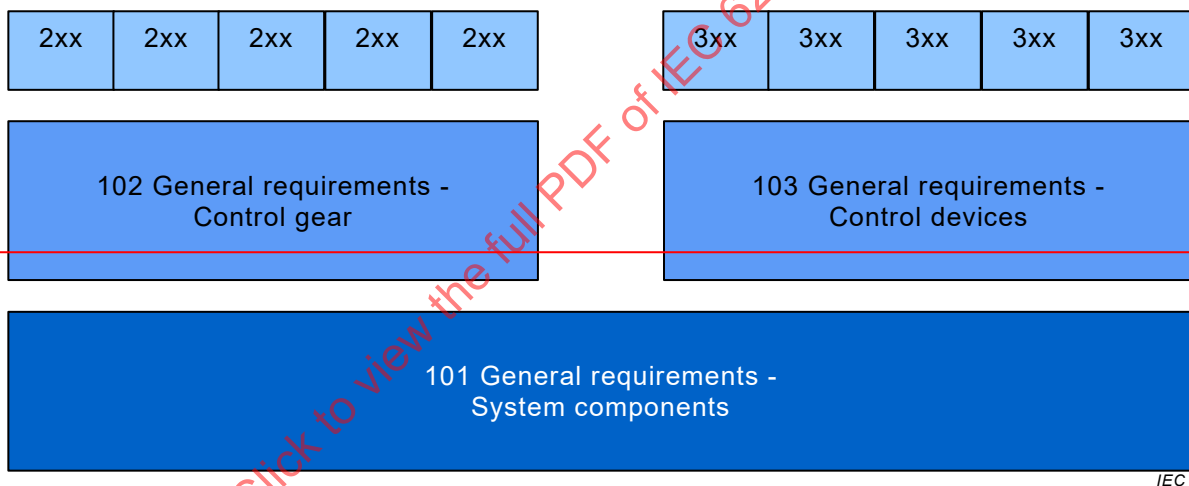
| 2xx | 2xx | 2xx | 2xx | 2xx |
|---|---|---|---|---|

| 3xx | 3xx | 3xx | 3xx | 3xx |
|---|---|---|---|---|

102 General requirements - Control gear

103 General requirements - Control devices

101 General requirements - System components

IEC

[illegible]lick to view the full PDF of IEC 62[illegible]